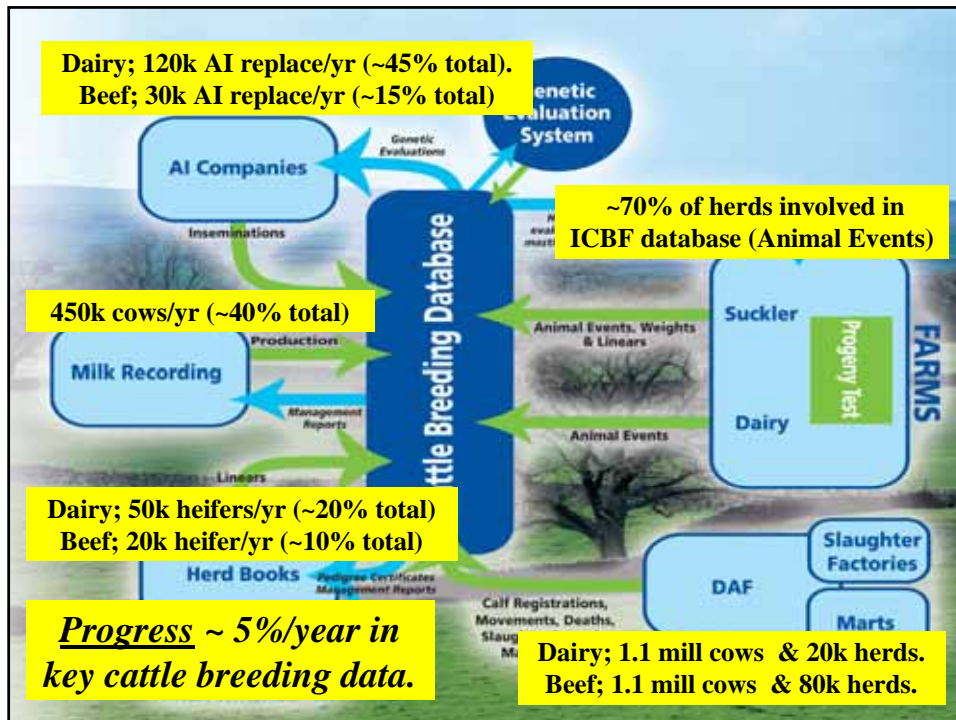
Dairy; 120k AI replace/yr (~45% total).
Beef; 30k AI replace/yr (~15% total)

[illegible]enetic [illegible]aluation System

AI Companies

Genetic Evaluations

Inseminations

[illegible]ttle Breeding Database

~70% of herds involved in ICBF database (Animal Events)

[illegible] eval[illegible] mati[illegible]

450k cows/yr (~40% total)

Production

Milk Recording

Management Reports

Animal Events, Weights & Linears

Suckler

Progeny Test

FARMS

Dairy

Animal Events

Linears

Dairy; 50k heifers/yr (~20% total)
Beef; 20k heifer/yr (~10% total)

Herd Books

Pedigree Certificates Management Reports

Slaughter Factories

DAF

Marts

Calf Registrations, Movements, Deaths, Slaug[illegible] M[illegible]

Progress ~ 5%/year in key cattle breeding data.

Dairy; 1.1 mill cows & 20k herds.
Beef; 1.1 mill cows & 80k herds.